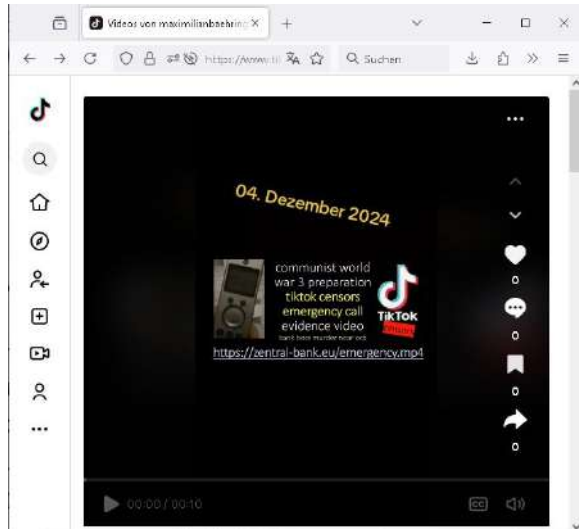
Videos von maximilianbaehring ×

https://www.ti

Suchen

04. Dezember 2024

communist world war 3 preparation tiktok censors emergency call evidence video

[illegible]

TikTok

https://zentral-bank.eu/emergency.mp4

0

0

0

0

00:00 / 00:10

CC